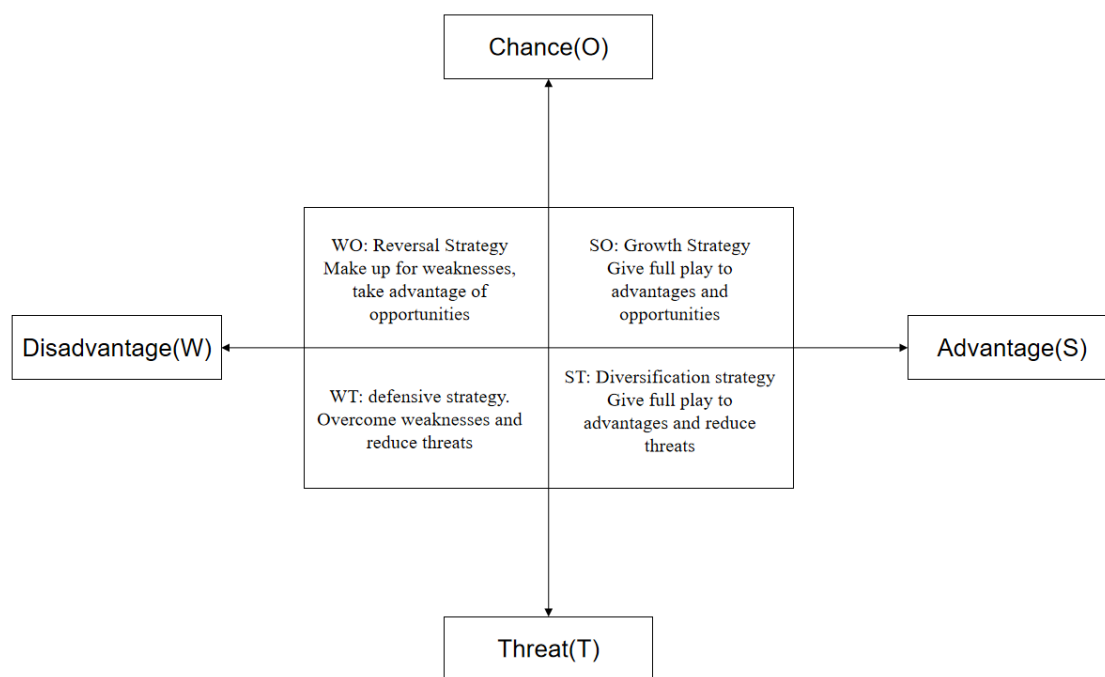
Chance(O)

WO: Reversal Strategy
Make up for weaknesses, take advantage of opportunities

SO: Growth Strategy
Give full play to advantages and opportunities

Disadvantage(W)

Advantage(S)

WT: defensive strategy.
Overcome weaknesses and reduce threats

ST: Diversification strategy
Give full play to advantages and reduce threats

Threat(T)